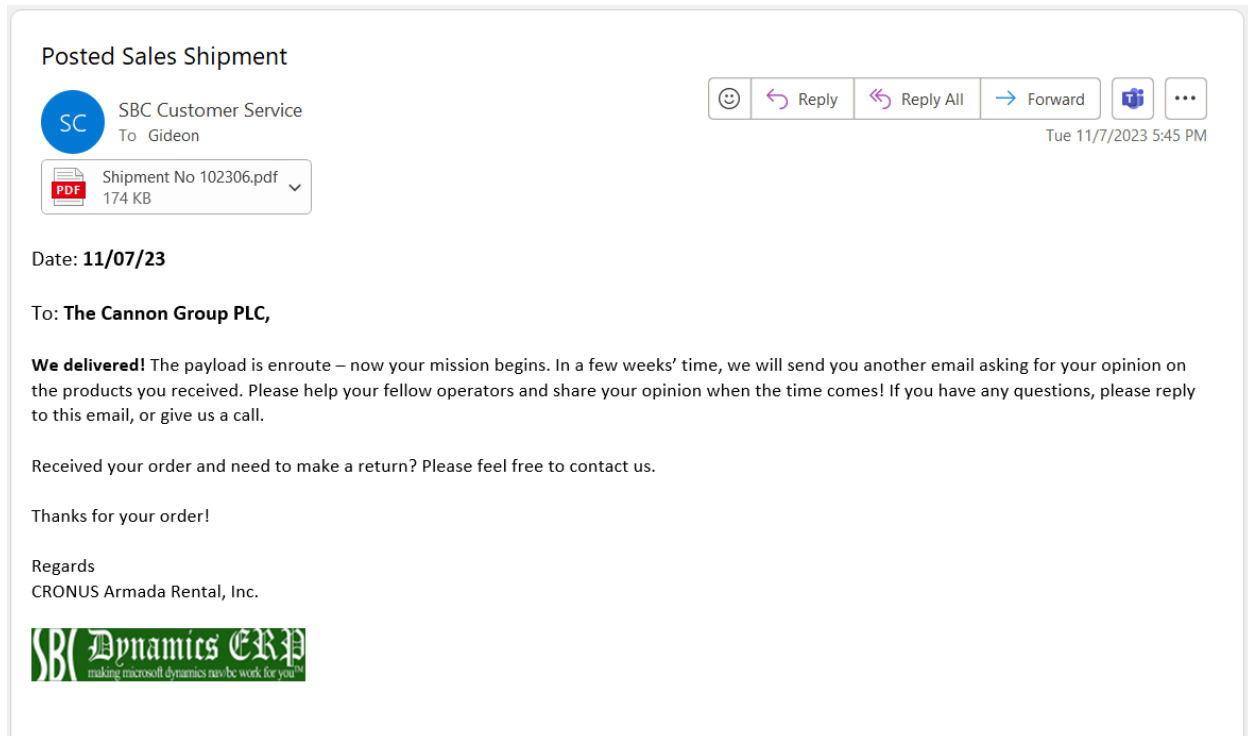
Posted Sales Shipment

SC SBC Customer Service
To Gideon

Reply Reply All Forward ...
Tue 11/7/2023 5:45 PM

PDF Shipment No 102306.pdf
174 KB

Date: **11/07/23**

To: **The Cannon Group PLC,**

**We delivered!** The payload is enroute – now your mission begins. In a few weeks' time, we will send you another email asking for your opinion on the products you received. Please help your fellow operators and share your opinion when the time comes! If you have any questions, please reply to this email, or give us a call.

Received your order and need to make a return? Please feel free to contact us.

Thanks for your order!

Regards
CRONUS Armada Rental, Inc.

SBC Dynamics ERP
making microsoft dynamics nav/bc work for you™